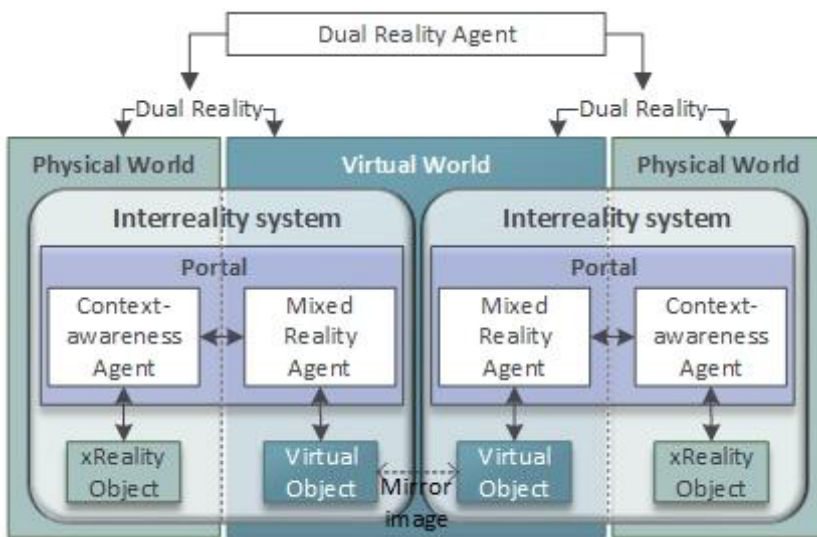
Dual Reality Agent

Dual Reality

Dual Reality

Physical World

Virtual World

Physical World

Interreality system

Portal

Context-awareness Agent

Mixed Reality Agent

xReality Object

Virtual Object

Mirror image

Interreality system

Portal

Mixed Reality Agent

Context-awareness Agent

Virtual Object

xReality Object